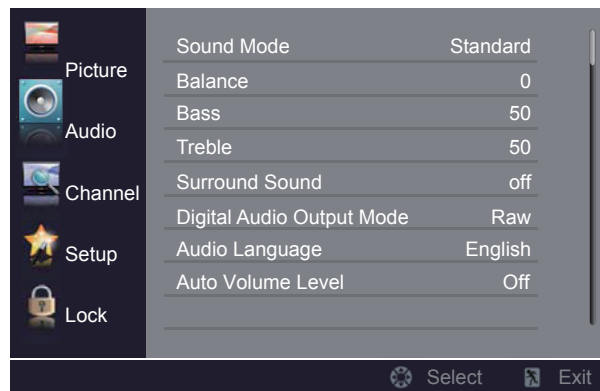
Picture
Audio
Channel
Setup
Lock

| | |
|---|---|
| Sound Mode | Standard |
| Balance | 0 |
| Bass | 50 |
| Treble | 50 |
| Surround Sound | off |
| Digital Audio Output Mode | Raw |
| Audio Language | English |
| Auto Volume Level | Off |

Select Exit